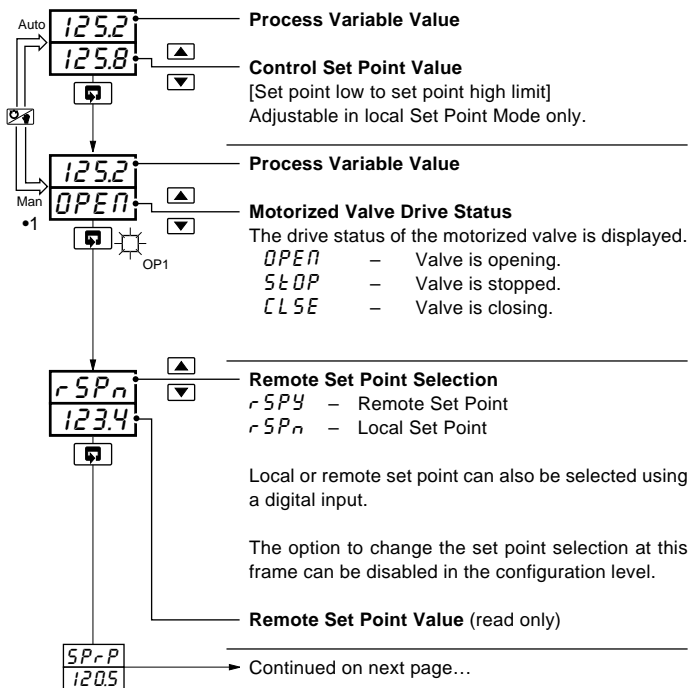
Auto

125.2

125.8

Process Variable Value

Control Set Point Value
[Set point low to set point high limit]
Adjustable in local Set Point Mode only.

125.2

OPEN

Man
•1

OP1

Process Variable Value

Motorized Valve Drive Status
The drive status of the motorized valve is displayed.
OPEN – Valve is opening.
StOP – Valve is stopped.
CLSE – Valve is closing.

rSPn

123.4

Remote Set Point Selection
rSPY – Remote Set Point
rSPn – Local Set Point

Local or remote set point can also be selected using a digital input.

The option to change the set point selection at this frame can be disabled in the configuration level.

Remote Set Point Value (read only)

SPrP
120.5

Continued on next page…